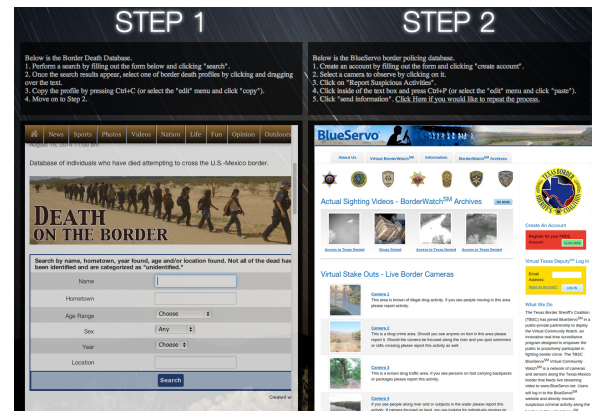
STEP 1

STEP 2

Below is the Border Death Database.
1. Perform a search by filling out the form below and clicking "search".
2. Once the search results appear, select one of border death profiles by clicking and dragging over the text.
3. Copy the profile by pressing Ctrl+C (or select the "edit" menu and click "copy").
4. Move on to Step 2.

Below is the BlueServo border policing database.
1. Create an account by filling out the form and clicking "create account".
2. Select a camera to observe by clicking on it.
3. Click on "Report Suspicious Activities".
4. Click inside of the text box and press Ctrl+P (or select the "edit" menu and click "paste").
5. Click "send information". Click Here if you would like to repeat the process.

News Sports Photos Videos Nation Life Fun Opinion Outdoors

August 16, 2014 11:00 AM

Database of individuals who have died attempting to cross the U.S.-Mexico border.

DEATH ON THE BORDER

Search by name, hometown, year found, age and/or location found. Not all of the dead have been identified and are categorized as "unidentified."

| Name | |
|---|---|
| Hometown | |
| Age Range | Choose |
| Sex | Any |
| Year | Choose |
| Location | |

Search

Created w

BlueServo

About Us | Virtual BorderWatch$^{SM}$ | Information | BorderWatch$^{SM}$ Archives

Actual Sighting Videos - BorderWatch$^{SM}$ Archives

Access to Texas Denied | Illegal Spotted | Access to Texas Denied | Access to Texas Denied

Virtual Stake Outs - Live Border Cameras

Camera 1
This area is known of illegal drug activity. If you see people moving in this area please report activity.

Camera 2
This is a drug crime area. Should you see anyone on foot in this area please report it. Should the camera be focused along the river and you spot swimmers or rafts crossing please report this activity as well.

Camera 3
This is a high drug traffic area. If you see persons on foot carrying backpacks or packages please report this activity.

Camera 4
If you see people along river and or subjects in the water please report this activity. A camera focused on land, you are looking for individuals moving on

Create An Account
Register for your FREE Account
CLICK HERE

Virtual Texas Deputy$^{SM}$ Log In
Email Address
Password
Forgot my account?
LOG IN

What We Do
The Texas Border Sheriff's Coalition (TBSC) has joined BlueServo$^{SM}$ in a public-private partnership to deploy the Virtual Community Watch, an innovative real-time surveillance program designed to empower the public to proactively participate in fighting border crime. The TBSC BlueServo$^{SM}$ Virtual Community Watch$^{SM}$ is a network of cameras and sensors along the Texas-Mexico border that feeds live streaming video to www.BlueServo.net. Users will log-in to the BlueServo$^{SM}$ website and directly monitor suspicious criminal activity along the